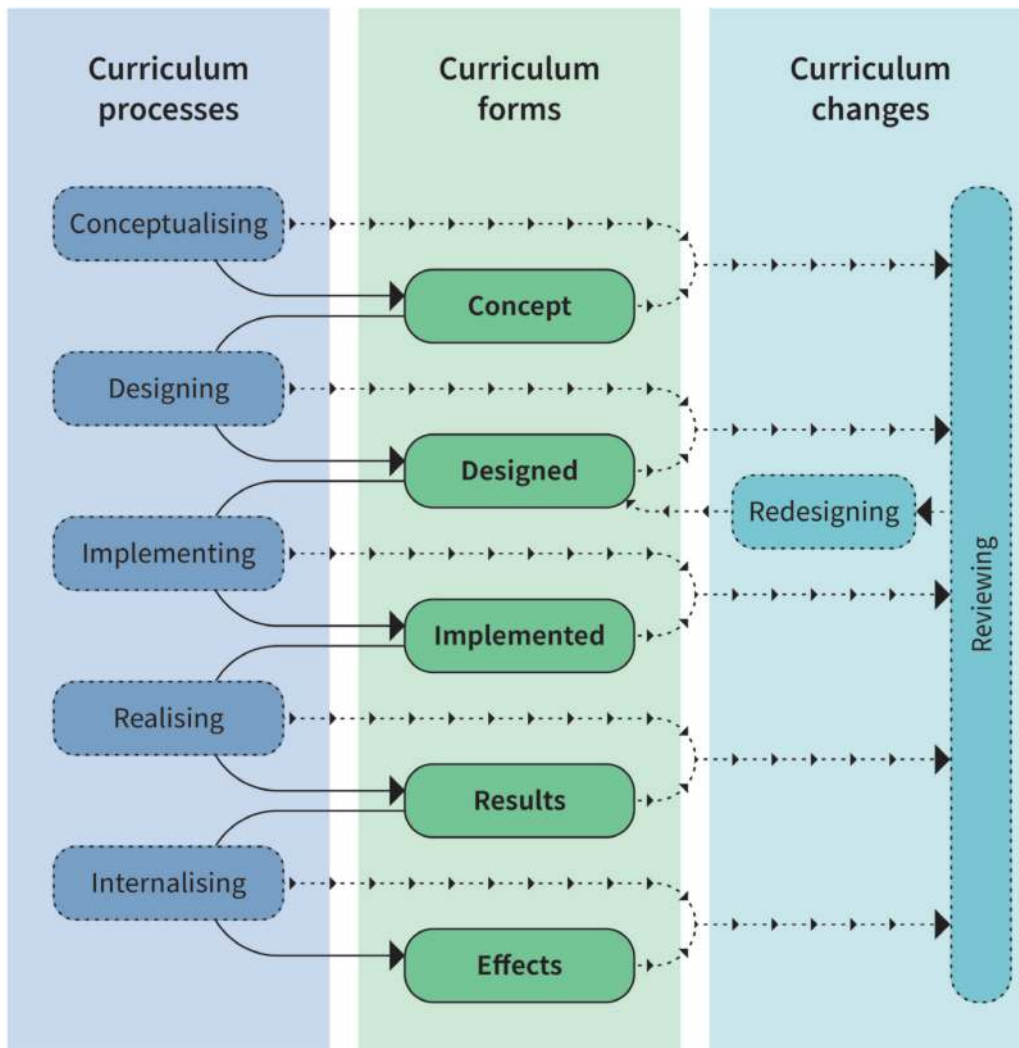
Curriculum processes

Curriculum forms

Curriculum changes

Conceptualising

Concept

Designing

Designed

Redesigning

Implementing

Implemented

Realising

Results

Internalising

Effects

Reviewing